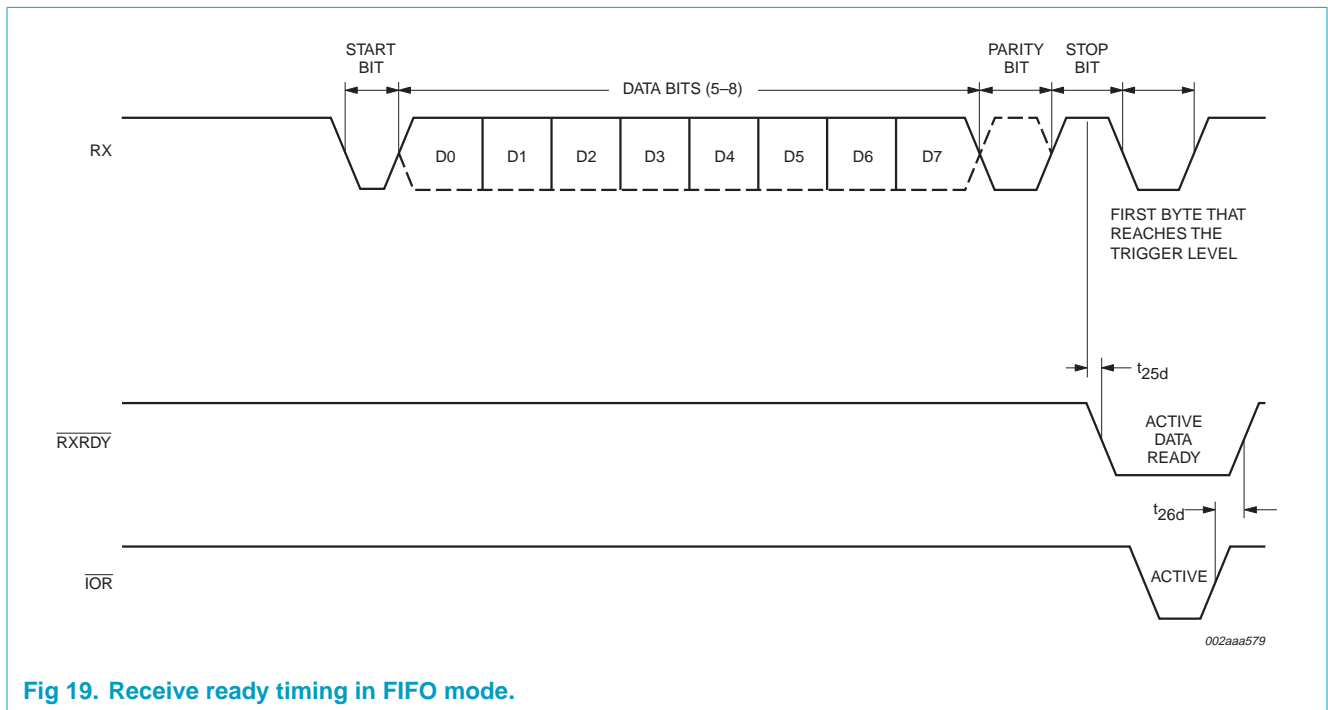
START BIT

DATA BITS (5–8)

PARITY BIT

STOP BIT

RX

D0

D1

D2

D3

D4

D5

D6

D7

FIRST BYTE THAT REACHES THE TRIGGER LEVEL

$t_{25d}$

$\overline{RXRDY}$

ACTIVE DATA READY

$t_{26d}$

$\overline{IOR}$

ACTIVE

002aaa579

Fig 19. Receive ready timing in FIFO mode.